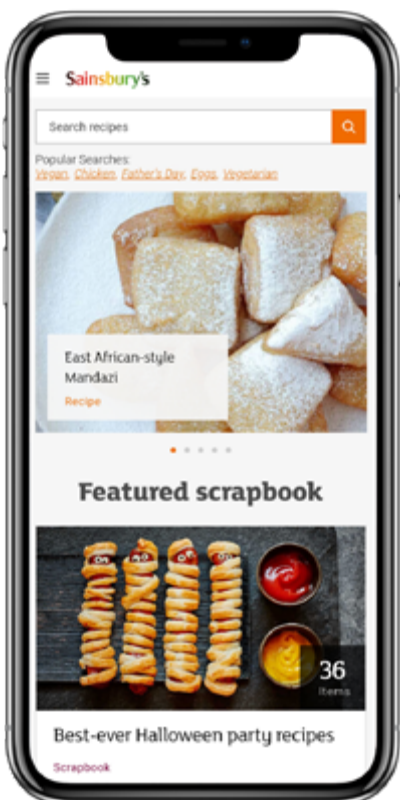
Sainsbury's

Search recipes

Popular Searches:
Vegan, Chicken, Father's Day, Eggs, Vegetarian

East African-style Mandazi

Recipe

Featured scrapbook

36
Items

Best-ever Halloween party recipes

Scrapbook